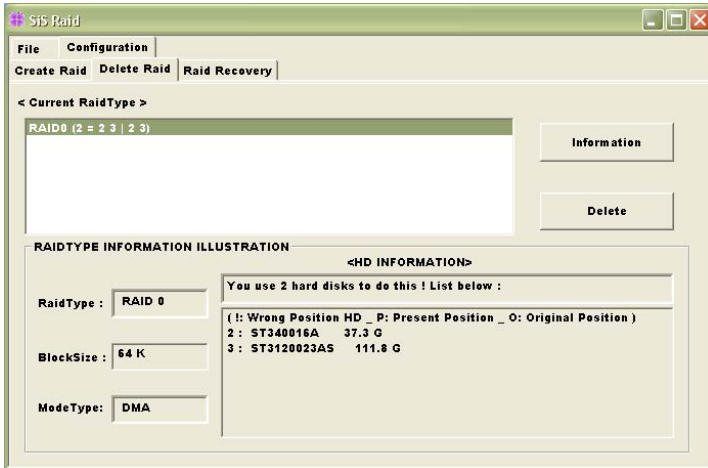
SiS Raid

File Configuration

Create Raid Delete Raid Raid Recovery

< Current RaidType >

RAID0 (2 = 2 3 | 2 3)

Information

Delete

RAIDTYPE INFORMATION ILLUSTRATION

<HD INFORMATION>

You use 2 hard disks to do this ! List below :

RaidType : RAID 0

( !: Wrong Position HD _ P: Present Position _ O: Original Position )
2 : ST340016A 37.3 G
3 : ST3120023AS 111.8 G

BlockSize : 64 K

ModeType: DMA